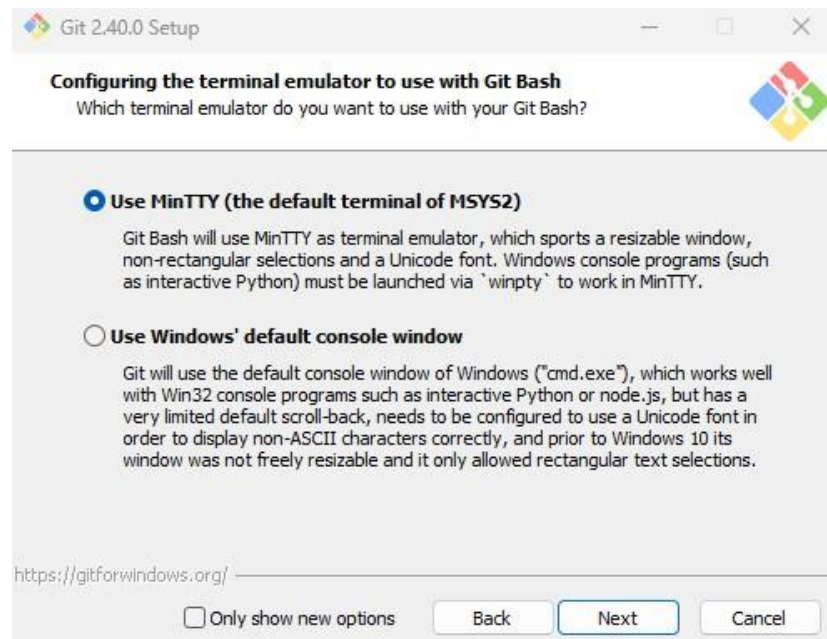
Git 2.40.0 Setup

Configuring the terminal emulator to use with Git Bash
Which terminal emulator do you want to use with your Git Bash?

Use MinTTY (the default terminal of MSYS2)

Git Bash will use MinTTY as terminal emulator, which sports a resizable window, non-rectangular selections and a Unicode font. Windows console programs (such as interactive Python) must be launched via `winpty` to work in MinTTY.

Use Windows' default console window

Git will use the default console window of Windows ("cmd.exe"), which works well with Win32 console programs such as interactive Python or node.js, but has a very limited default scroll-back, needs to be configured to use a Unicode font in order to display non-ASCII characters correctly, and prior to Windows 10 its window was not freely resizable and it only allowed rectangular text selections.

https://gitforwindows.org/

Only show new options

Back

Next

Cancel